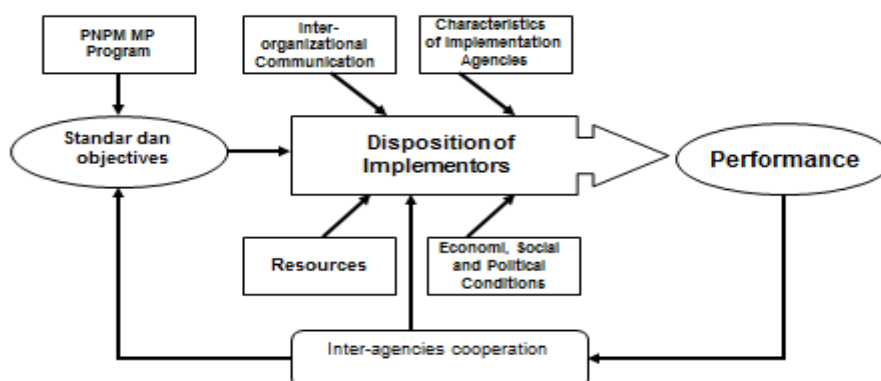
PNPM MP Program

Inter-organizational Communication

Characteristics of Implementation Agencies

Standar dan objectives

Disposition of Implementors

Performance

Resources

Economi, Social and Political Conditions

Inter-agencies cooperation